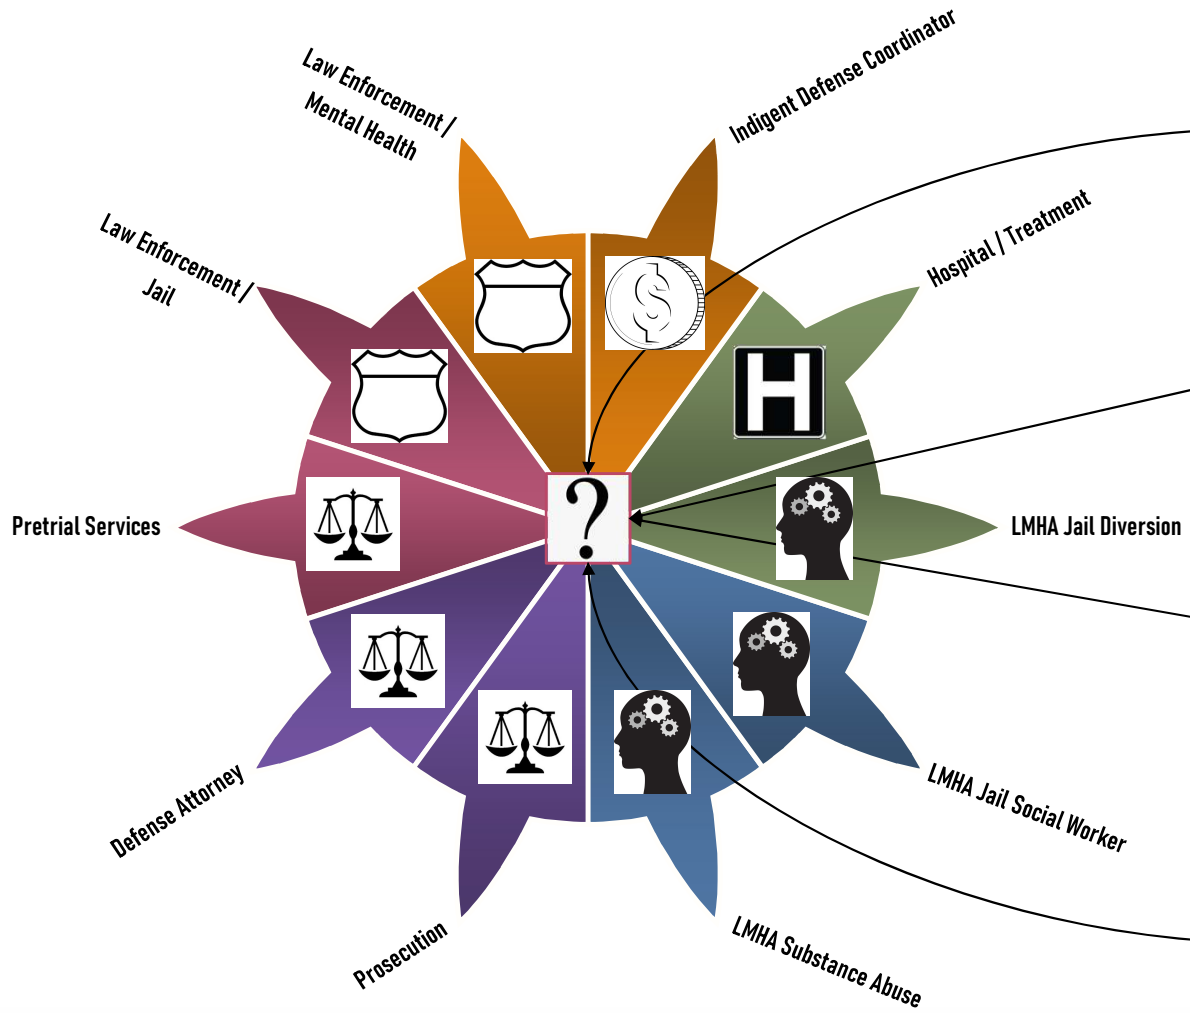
Law Enforcement / Mental Health

Indigent Defense Coordinator

Law Enforcement / Jail

Hospital / Treatment

Pretrial Services

?

LMHA Jail Diversion

Defense Attorney

LMHA Jail Social Worker

Prosecution

LMHA Substance Abuse